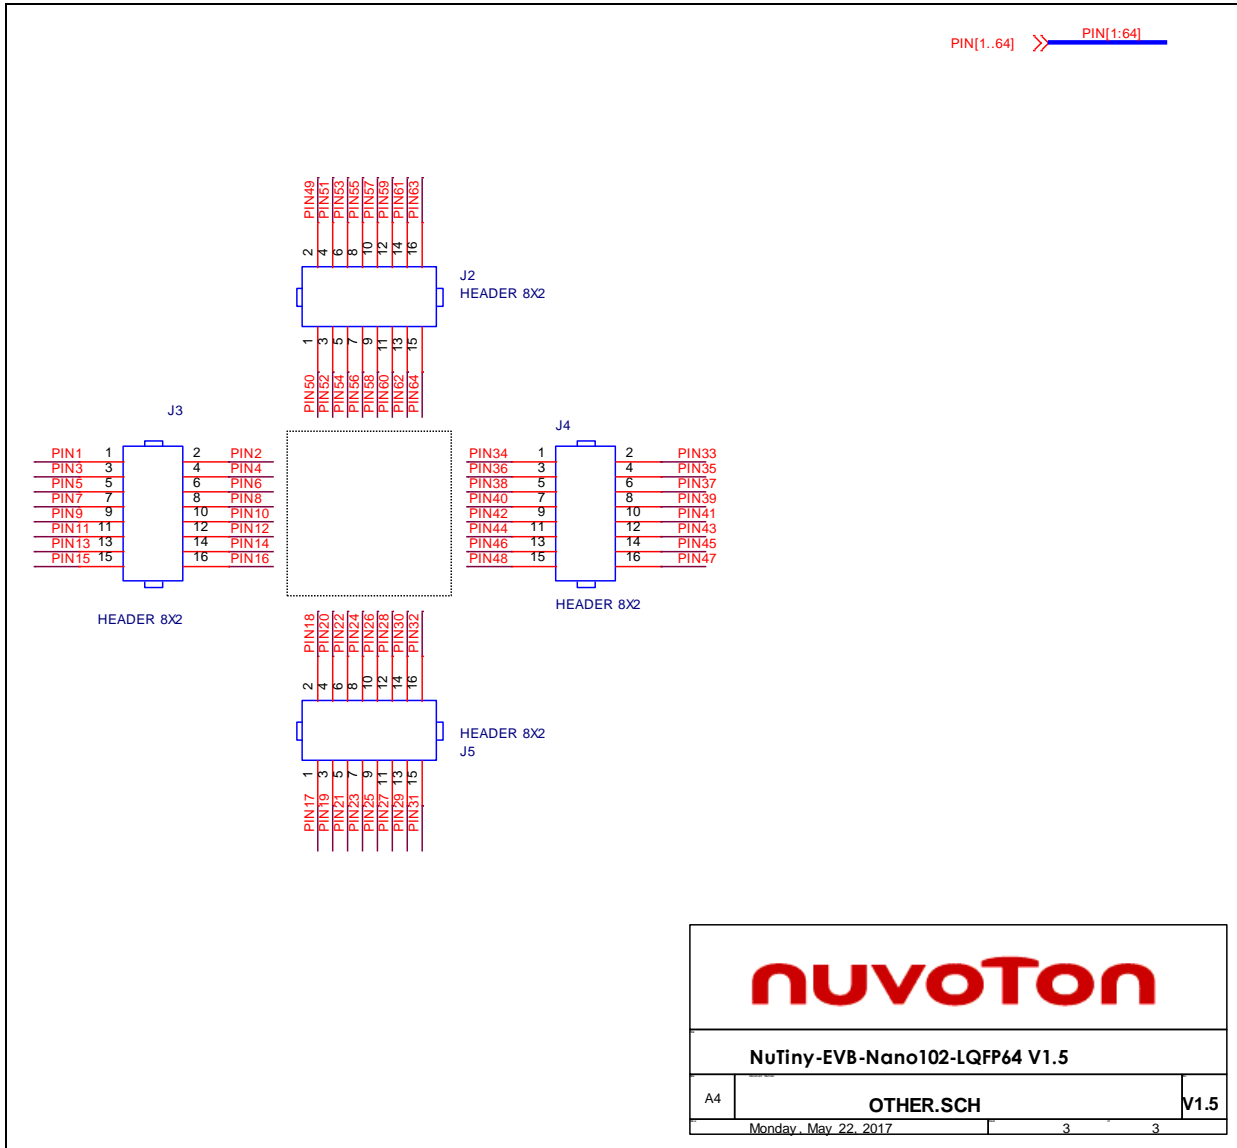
PIN[1..64]
PIN[1:64]

PIN49 PIN51 PIN53 PIN55 PIN57 PIN59 PIN61 PIN63
2 4 6 8 10 12 14 16
J2
HEADER 8X2
1 3 5 7 9 11 13 15
PIN50 PIN52 PIN54 PIN56 PIN58 PIN60 PIN62 PIN64

J3
PIN1 1 2 PIN2
PIN3 3 4 PIN4
PIN5 5 6 PIN6
PIN7 7 8 PIN8
PIN9 9 10 PIN10
PIN11 11 12 PIN12
PIN13 13 14 PIN14
PIN15 15 16 PIN16
HEADER 8X2

J4
PIN34 1 2 PIN33
PIN36 3 4 PIN35
PIN38 5 6 PIN37
PIN40 7 8 PIN39
PIN42 9 10 PIN41
PIN44 11 12 PIN43
PIN46 13 14 PIN45
PIN48 15 16 PIN47
HEADER 8X2

PIN18 PIN20 PIN22 PIN24 PIN26 PIN28 PIN30 PIN32
2 4 6 8 10 12 14 16
HEADER 8X2
J5
1 3 5 7 9 11 13 15
PIN17 PIN19 PIN21 PIN23 PIN25 PIN27 PIN29 PIN31

nuvoTon
NuTiny-EVB-Nano102-LQFP64 V1.5
A4
OTHER.SCH
V1.5
Monday, May 22, 2017
3
3